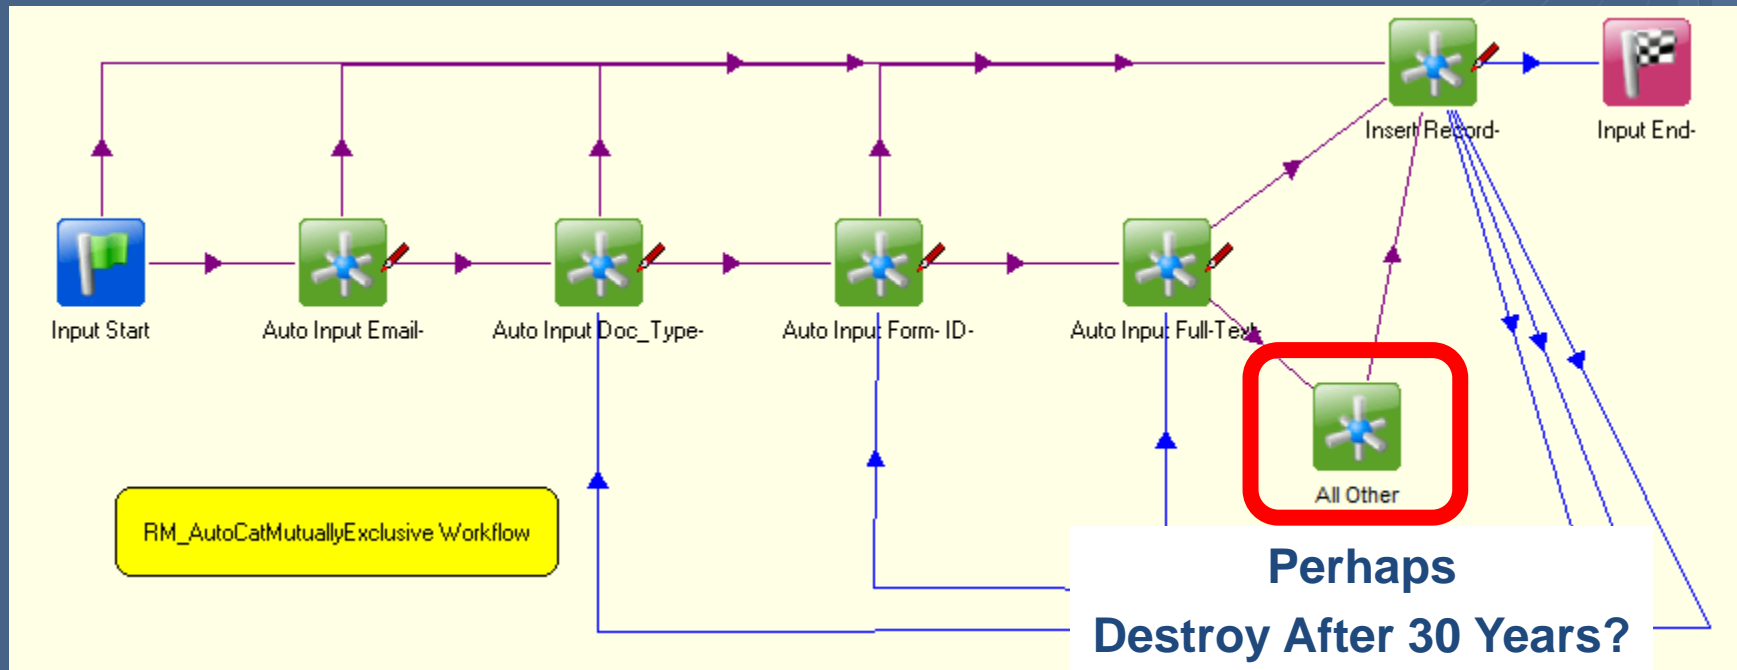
Insert Record-

Input End-

Input Start

Auto Input Email-

Auto Input Doc_Type-

Auto Input Form- ID-

Auto Input Full-Text-

All Other

RM_AutoCatMutuallyExclusive Workflow

Perhaps
Destroy After 30 Years?